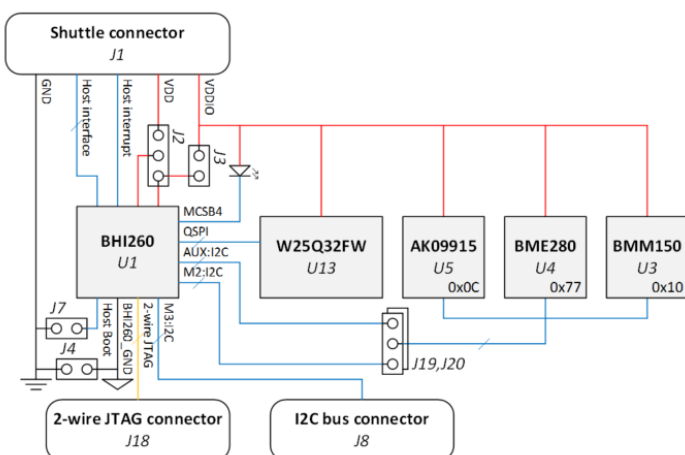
Shuttle connector
J1

GND
Host interface
Host interrupt
VDD
VDDIO

J2
J3

BHI260
U1

MCSB4
QSPI
AUX:I2C
M2:I2C

W25Q32FW
U13

AK09915
U5
0x0C

BME280
U4
0x77

BMM150
U3
0x10

J7
J4
Host Boot
BHI260_GND
2-wire JTAG
M3:I2C

J19,J20

2-wire JTAG connector
J18

I2C bus connector
J8